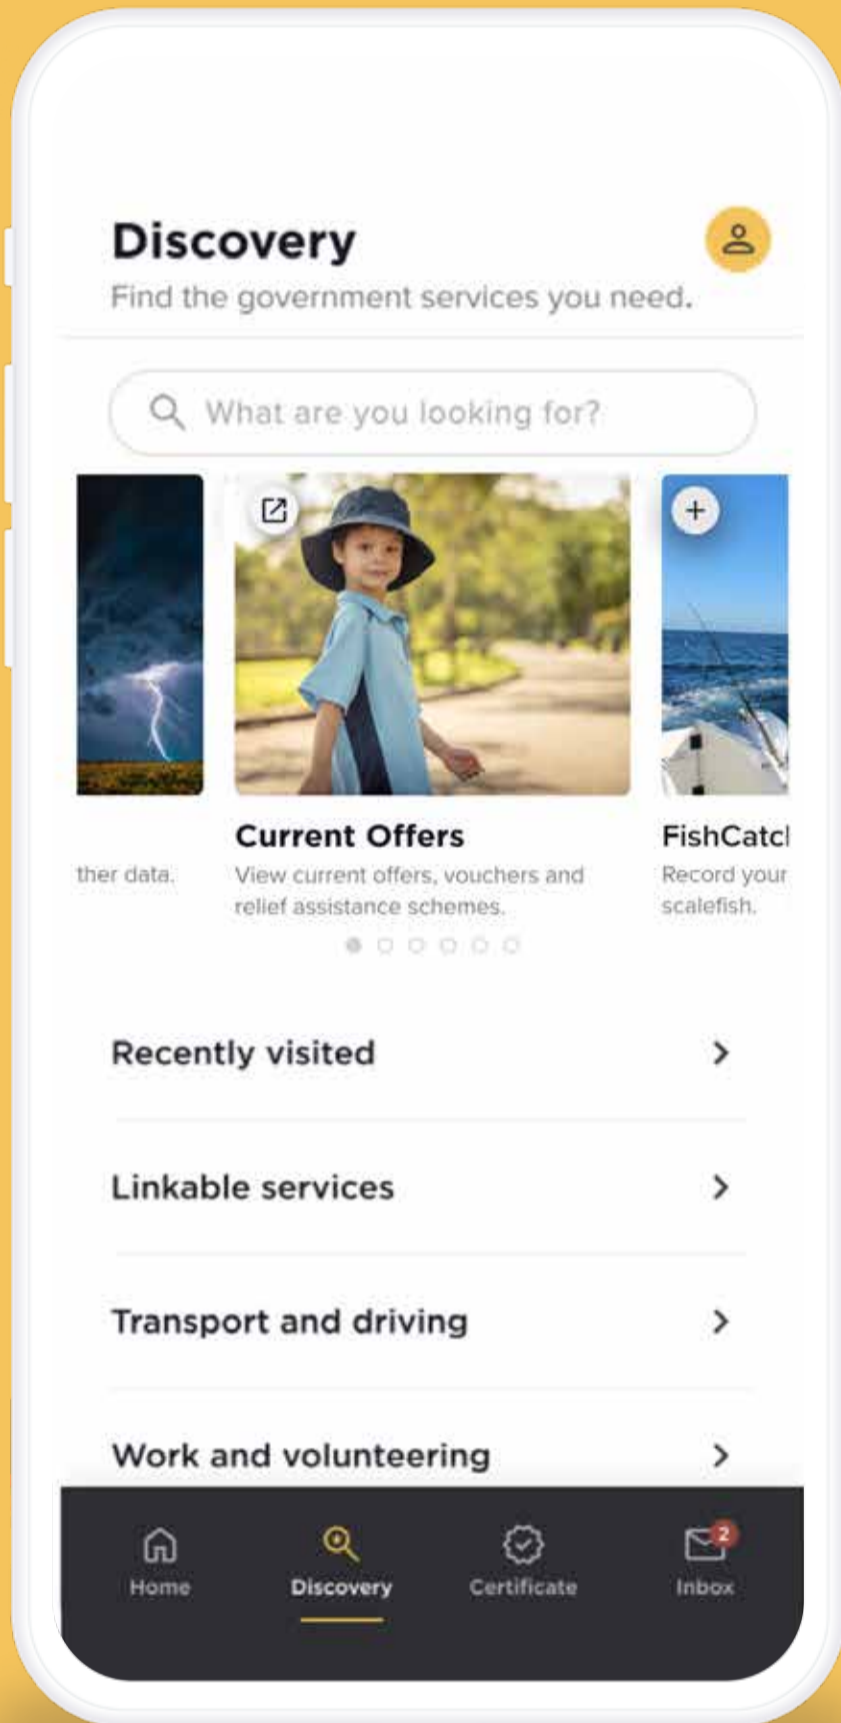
Discovery

Find the government services you need.

What are you looking for?

ther data.

Current Offers

View current offers, vouchers and relief assistance schemes.

FishCatcl

Record your scalefish.

Recently visited

Linkable services

Transport and driving

Work and volunteering

Home

Discovery

Certificate

2

Inbox